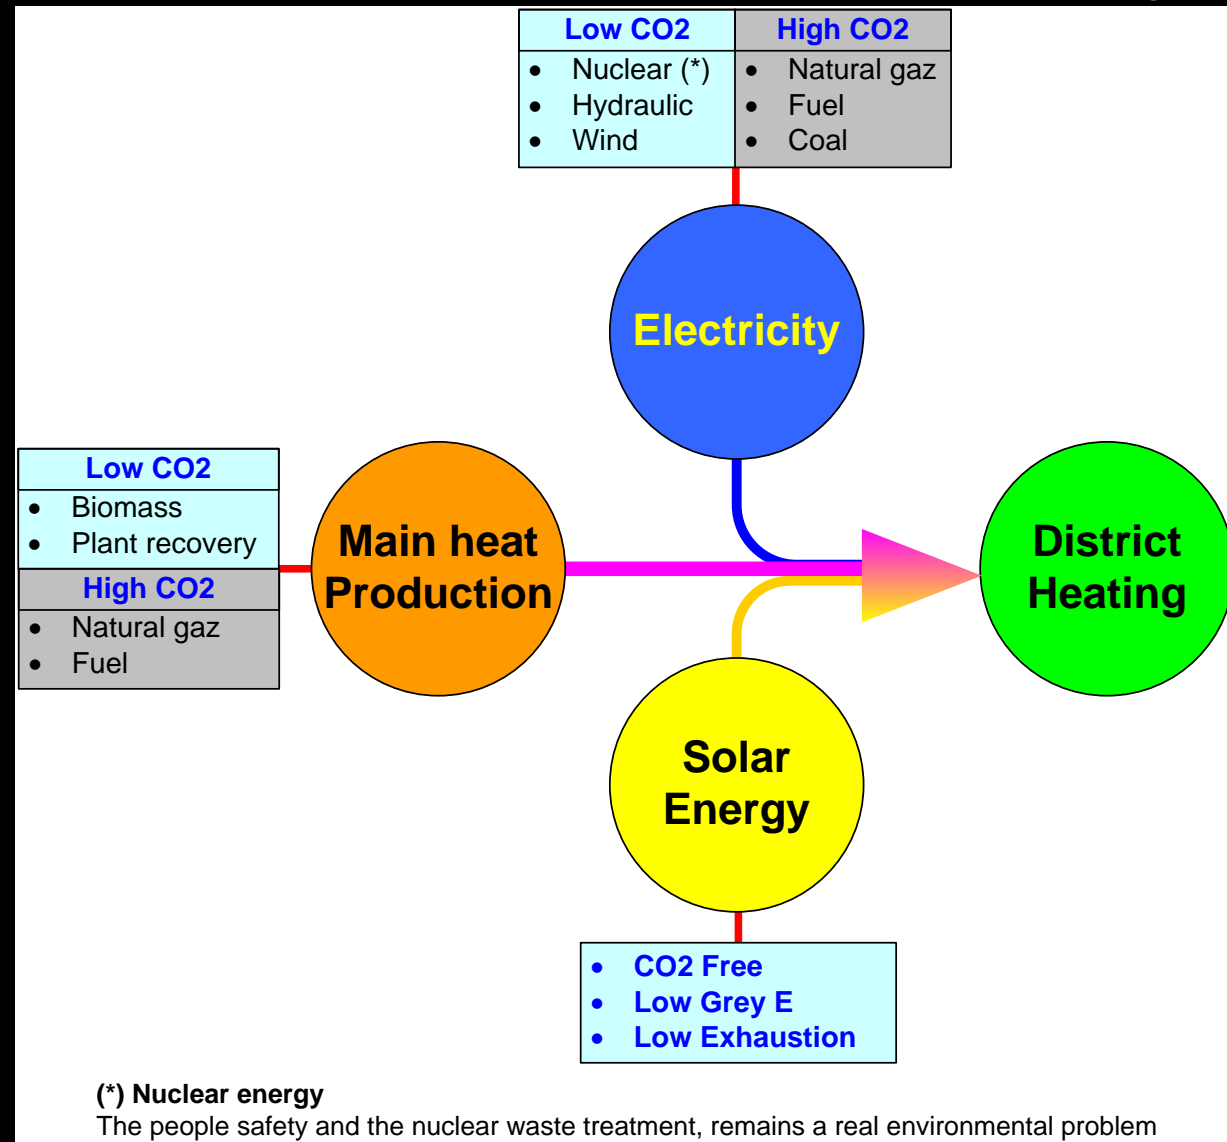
| Low CO2 | High CO2 |
|---|---|
| • Nuclear (*) • Hydraulic • Wind | • Natural gaz • Fuel • Coal |

Electricity

| Low CO2 |
|---|
| • Biomass • Plant recovery |
| High CO2 |
| • Natural gaz • Fuel |

Main heat Production

District Heating

Solar Energy

• CO2 Free
• Low Grey E
• Low Exhaustion

(*) Nuclear energy
The people safety and the nuclear waste treatment, remains a real environmental problem